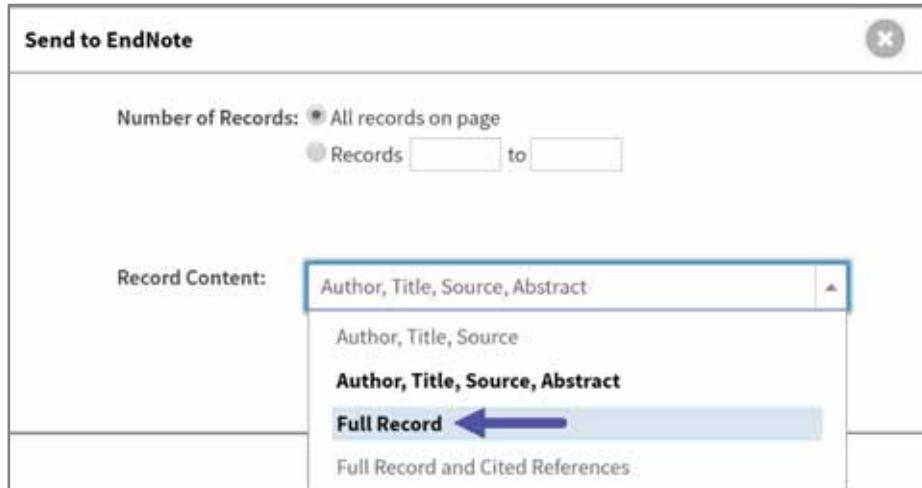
Send to EndNote

Number of Records: All records on page

Records to

Record Content: Author, Title, Source, Abstract

Author, Title, Source

Author, Title, Source, Abstract

Full Record

Full Record and Cited References